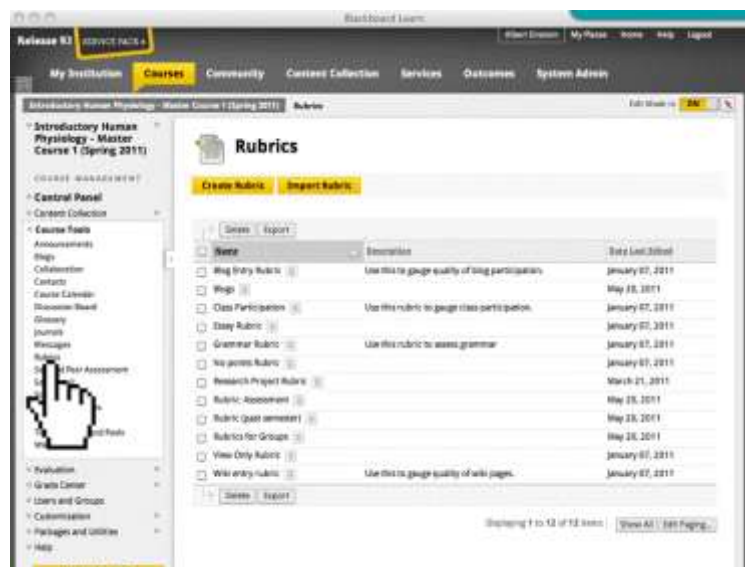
Blackboard Learn

Release 9.1 SERVICE PACK 4

Albert Einstein | My Places | Home | Help | Logout

My Institution | Courses | Community | Content Collection | Services | Outcomes | System Admin

Introductory Human Physiology - Master Course 1 (Spring 2011) | Rubrics

Edit Mode is: ON

Introductory Human Physiology - Master Course 1 (Spring 2011)

COURSE MANAGEMENT

Control Panel

Content Collection

Course Tools

Announcements
Blogs
Collaboration
Contacts
Course Calendar
Discussion Board
Glossary
Journals
Messages
Rubrics
Se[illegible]d Peer Assessment
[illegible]
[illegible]nd Tools
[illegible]

Evaluation
Grade Center
Users and Groups
Customization
Packages and Utilities
Help

Rubrics

Create Rubric | Import Rubric

Delete | Export

| Name | Description | Date Last Edited |
|---|---|---|
| Blog Entry Rubric | Use this to gauge quality of blog participation. | January 07, 2011 |
| Blogs | | May 28, 2011 |
| Class Participation | Use this rubric to gauge class participation. | January 07, 2011 |
| Essay Rubric | | January 07, 2011 |
| Grammar Rubric | Use this rubric to assess grammar | January 07, 2011 |
| No points Rubric | | January 07, 2011 |
| Research Project Rubric | | March 21, 2011 |
| Rubric Assessment | | May 28, 2011 |
| Rubric (past semester) | | May 28, 2011 |
| Rubrics for Groups | | May 28, 2011 |
| View Only Rubric | | January 07, 2011 |
| Wiki entry rubric | Use this to gauge quality of wiki pages. | January 07, 2011 |

Delete | Export

Displaying 1 to 12 of 12 items | Show All | Edit Paging...